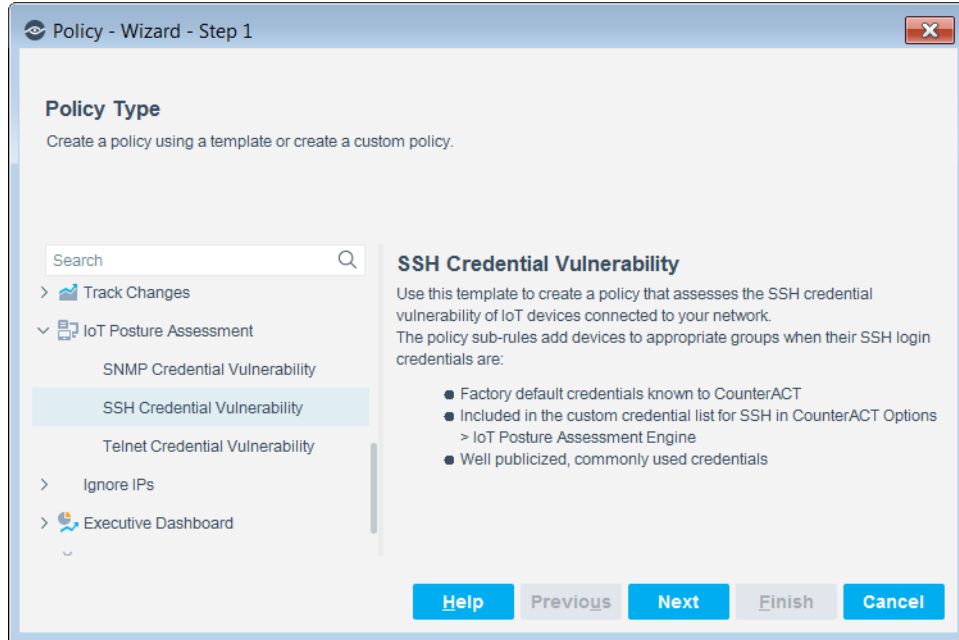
Policy - Wizard - Step 1

Policy Type

Create a policy using a template or create a custom policy.

Search

Track Changes

IoT Posture Assessment

SNMP Credential Vulnerability

SSH Credential Vulnerability

Telnet Credential Vulnerability

Ignore IPs

Executive Dashboard

SSH Credential Vulnerability

Use this template to create a policy that assesses the SSH credential vulnerability of IoT devices connected to your network.
The policy sub-rules add devices to appropriate groups when their SSH login credentials are:

- Factory default credentials known to CounterACT
- Included in the custom credential list for SSH in CounterACT Options > IoT Posture Assessment Engine
- Well publicized, commonly used credentials

Help | Previous | Next | Finish | Cancel